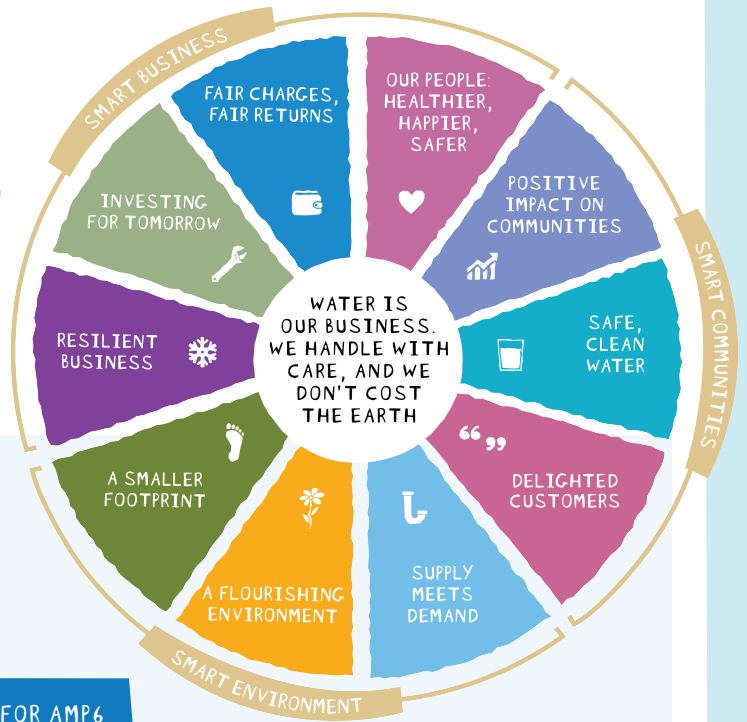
SMART BUSINESS

FAIR CHARGES, FAIR RETURNS

OUR PEOPLE: HEALTHIER, HAPPIER, SAFER

POSITIVE IMPACT ON COMMUNITIES

SMART COMMUNITIES

INVESTING FOR TOMORROW

RESILIENT BUSINESS

WATER IS OUR BUSINESS. WE HANDLE WITH CARE, AND WE DON'T COST THE EARTH

SAFE, CLEAN WATER

A SMALLER FOOTPRINT

DELIGHTED CUSTOMERS

A FLOURISHING ENVIRONMENT

SUPPLY MEETS DEMAND

SMART ENVIRONMENT

FOR AMP6